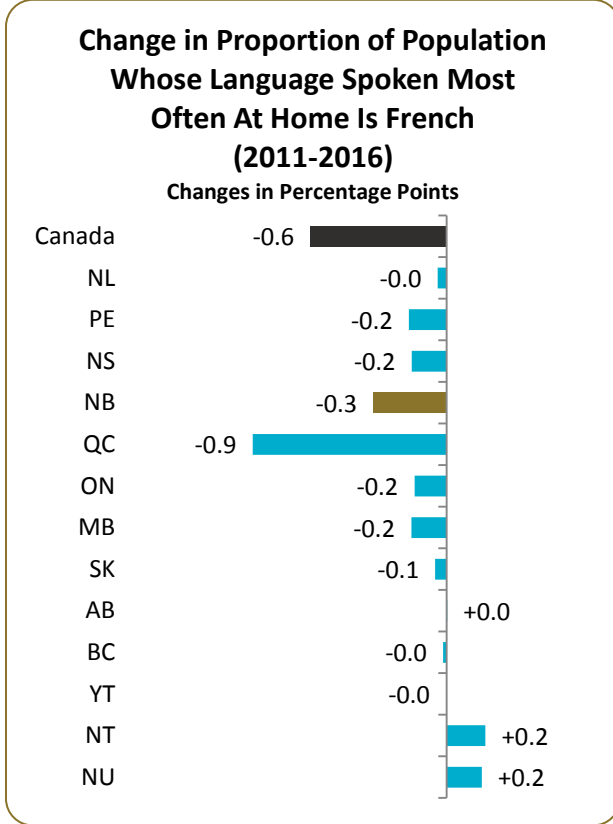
Change in Proportion of Population Whose Language Spoken Most Often At Home Is French (2011-2016)

Changes in Percentage Points

| | |
|---|---|
| Canada | -0.6 |
| NL | -0.0 |
| PE | -0.2 |
| NS | -0.2 |
| NB | -0.3 |
| QC | -0.9 |
| ON | -0.2 |
| MB | -0.2 |
| SK | -0.1 |
| AB | +0.0 |
| BC | -0.0 |
| YT | -0.0 |
| NT | +0.2 |
| NU | +0.2 |